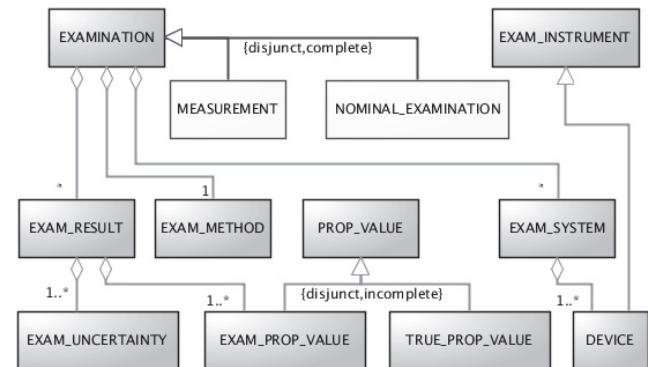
EXAMINATION

{disjunct,complete}

EXAM_INSTRUMENT

MEASUREMENT

NOMINAL_EXAMINATION

*

1

*

EXAM_RESULT

EXAM_METHOD

PROP_VALUE

EXAM_SYSTEM

{disjunct,incomplete}

1..*

1..*

1..*

EXAM_UNCERTAINTY

EXAM_PROP_VALUE

TRUE_PROP_VALUE

DEVICE